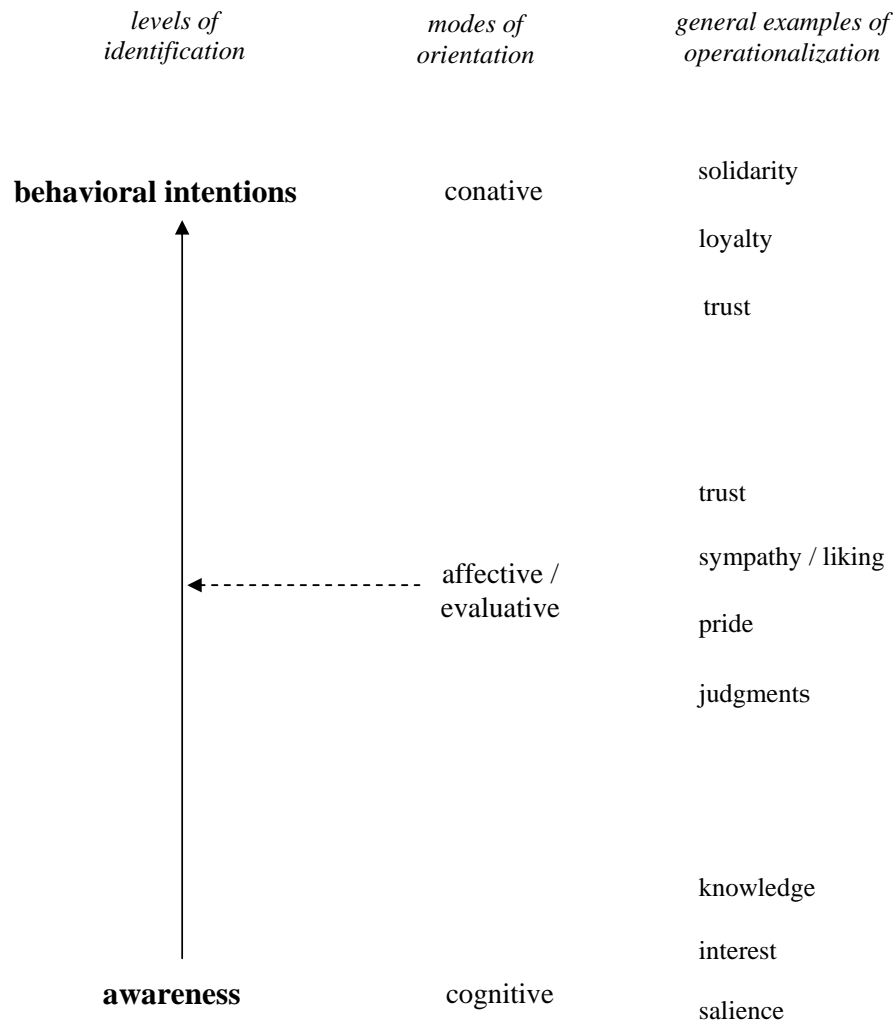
*levels of identification*

*modes of orientation*

*general examples of operationalization*

**behavioral intentions**

conative

solidarity

loyalty

trust

affective / evaluative

trust

sympathy / liking

pride

judgments

knowledge

interest

salience

**awareness**

cognitive